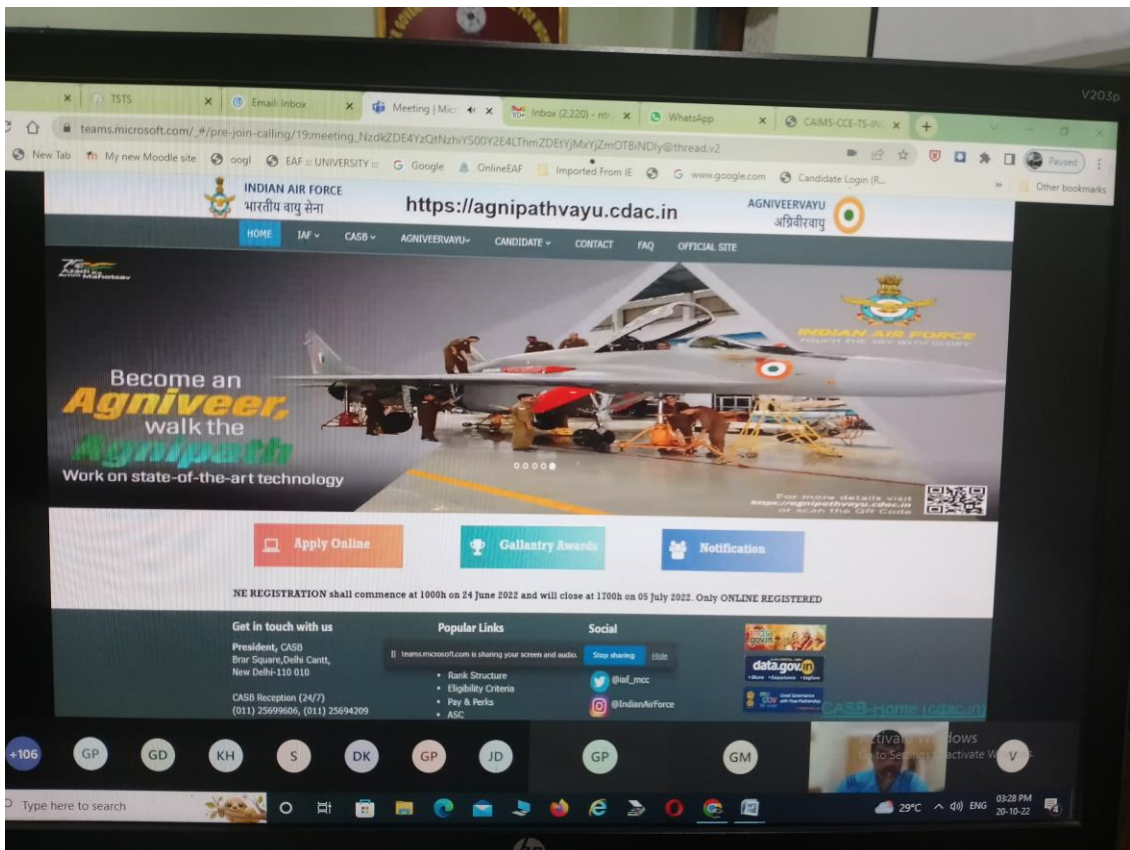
V203p

TSTS | Email: Inbox | Meeting | Micr | Inbox (2,220) - ntr | WhatsApp | CAIMS-CCE-TS-IN

teams.microsoft.com/_#/pre-join-calling/19:meeting_NzdkZDE4YzQtNzhiYS00Y2E4LThmZDEtYjMxYjZmOTBiNDly@thread.v2

New Tab | My new Moodle site | oogl | EAF :: UNIVERSITY | Google | OnlineEAF | Imported From IE | www.google.com | Candidate Login (R... | Other bookmarks

Paused

INDIAN AIR FORCE
भारतीय वायु सेना

https://agnipathvayu.cdac.in

AGNIVEERVAYU
अग्निवीरवायु

HOME | IAF | CASB | AGNIVEERVAYU | CANDIDATE | CONTACT | FAQ | OFFICIAL SITE

Azadi ka Amrit Mahotsav

Become an Agniveer, walk the Agnipath
Work on state-of-the-art technology

INDIAN AIR FORCE
TOUCH THE SKY WITH GLORY

For more details visit https://agnipathvayu.cdac.in or scan the QR Code

Apply Online | Gallantry Awards | Notification

NE REGISTRATION shall commence at 1000h on 24 June 2022 and will close at 1700h on 05 July 2022. Only ONLINE REGISTERED

Get in touch with us
President, CASB
Brar Square,Delhi Cantt,
New Delhi-110 010

CASB Reception (24/7)
(011) 25699606, (011) 25694209

Popular Links
• Rank Structure
• Eligibility Criteria
• Pay & Perks
• ASC

Social
@iaf_mcc
@IndianAirForce

teams.microsoft.com is sharing your screen and audio. Stop sharing Hide

data.gov.in

CASB-Home (cdac.in)

+106 GP GD KH S DK GP JD GP GM V

Activate Windows
Go to Settings to activate Windows.

Type here to search

29°C ENG 03:28 PM 20-10-22